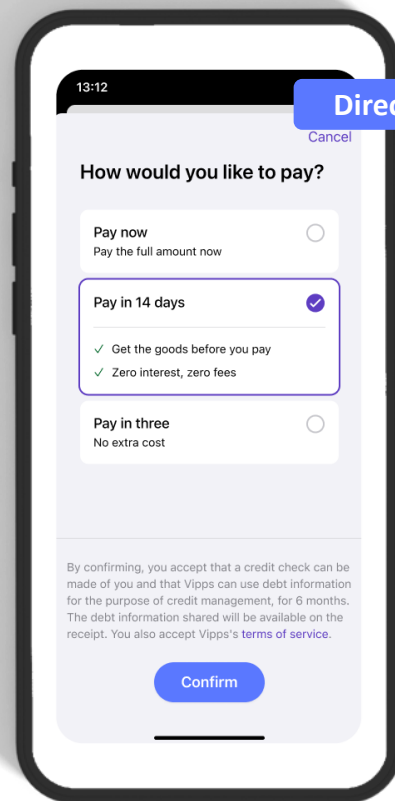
13:12

Direc

Cancel

How would you like to pay?

Pay now
Pay the full amount now

Pay in 14 days

✓ Get the goods before you pay
✓ Zero interest, zero fees

Pay in three
No extra cost

By confirming, you accept that a credit check can be made of you and that Vipps can use debt information for the purpose of credit management, for 6 months. The debt information shared will be available on the receipt. You also accept Vipps's terms of service.

Confirm